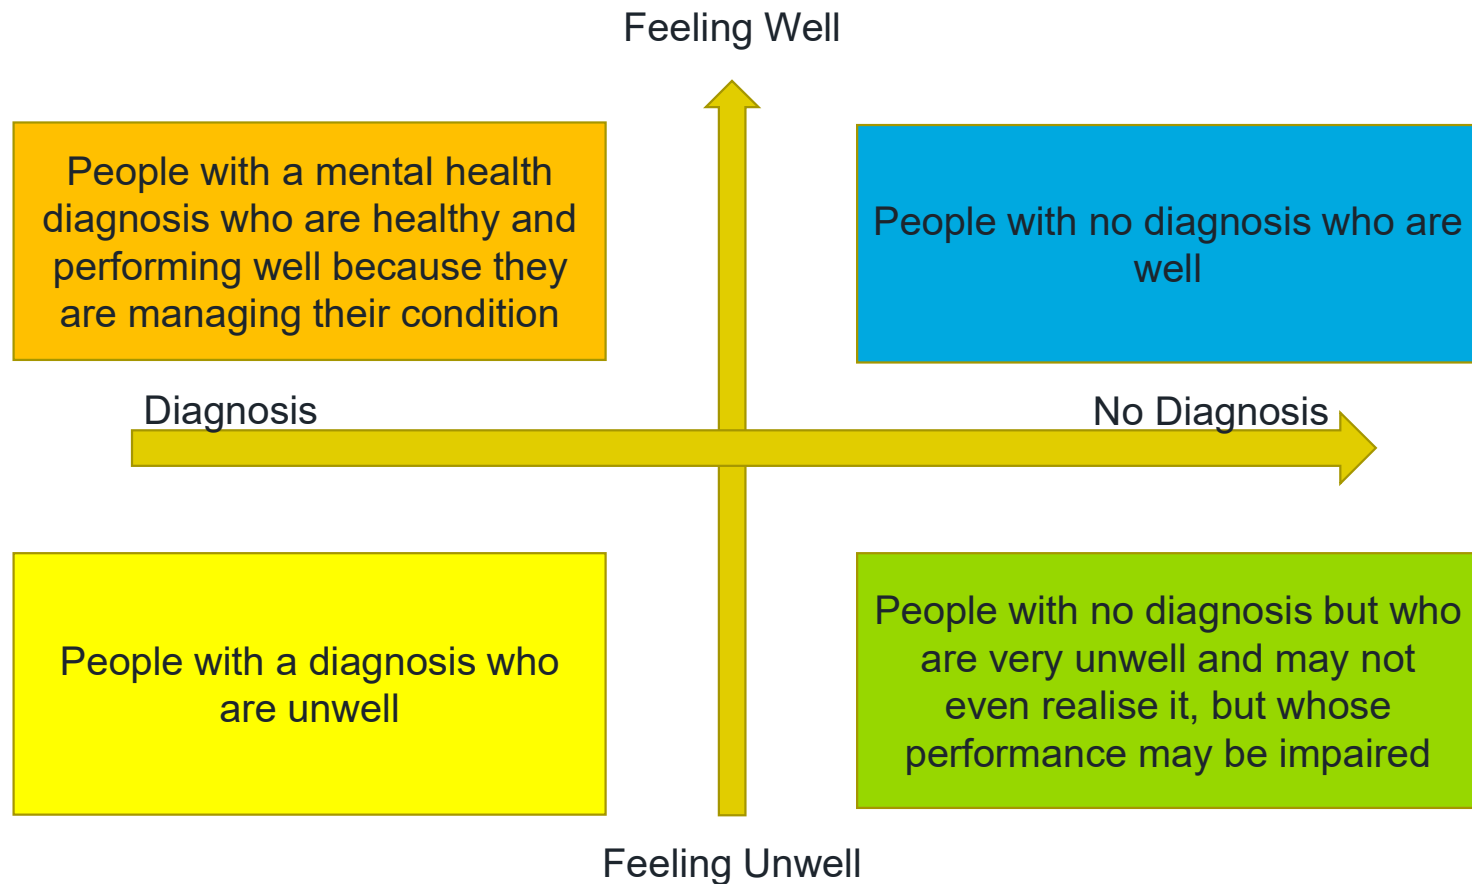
Feeling Well

People with a mental health diagnosis who are healthy and performing well because they are managing their condition

People with no diagnosis who are well

Diagnosis

No Diagnosis

People with a diagnosis who are unwell

People with no diagnosis but who are very unwell and may not even realise it, but whose performance may be impaired

Feeling Unwell